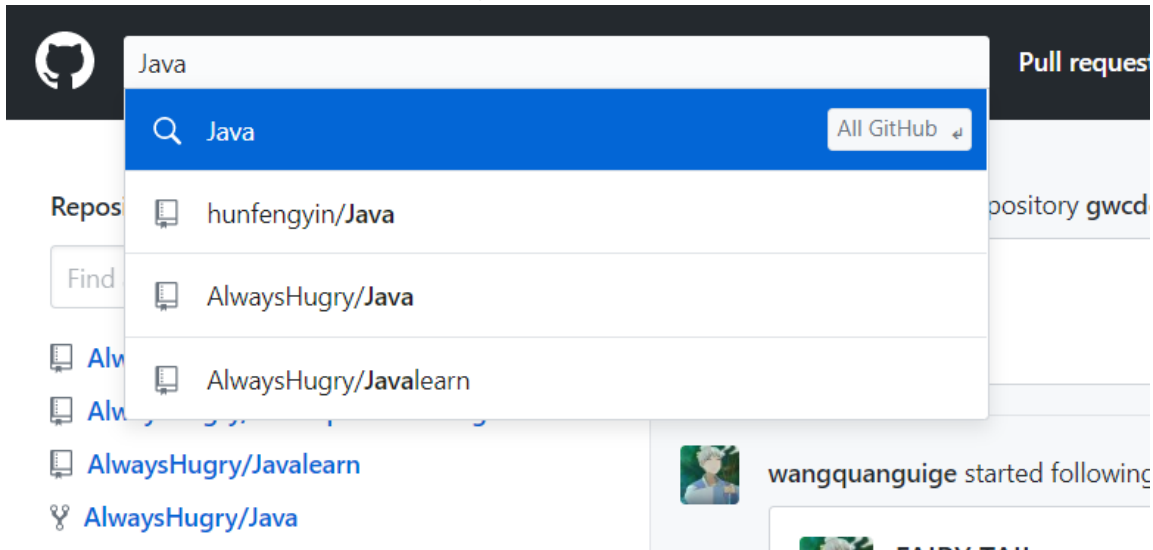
Java

Pull request

Java

All GitHub ↵

Repos

hunfengyin/Java

pository gwcd

Find

AlwaysHugry/Java

Alw

AlwaysHugry/Javalearn

Alw

AlwaysHugry/Javalearn

AlwaysHugry/Java

wangquanguige started following

FAIRY TAIL